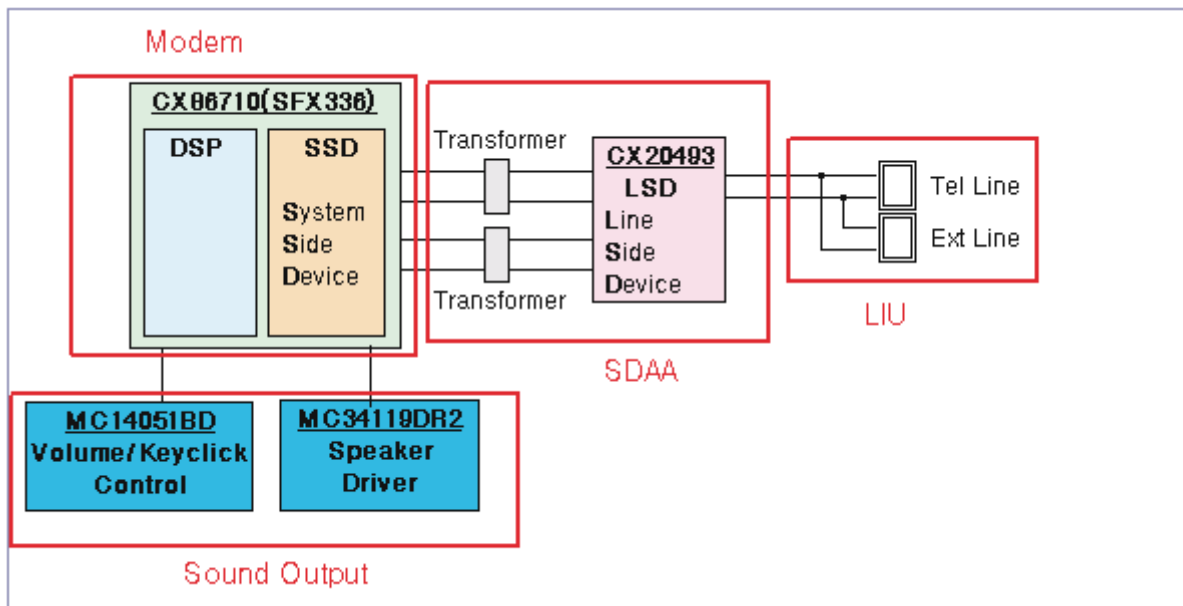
Modem

CX86710(SFX336)

DSP

SSD

System Side Device

Transformer

CX20493

LSD

Line Side Device

Transformer

Tel Line

Ext Line

LIU

SDAA

MC14051BD
Volume/Keyclick Control

MC34119DR2
Speaker Driver

Sound Output